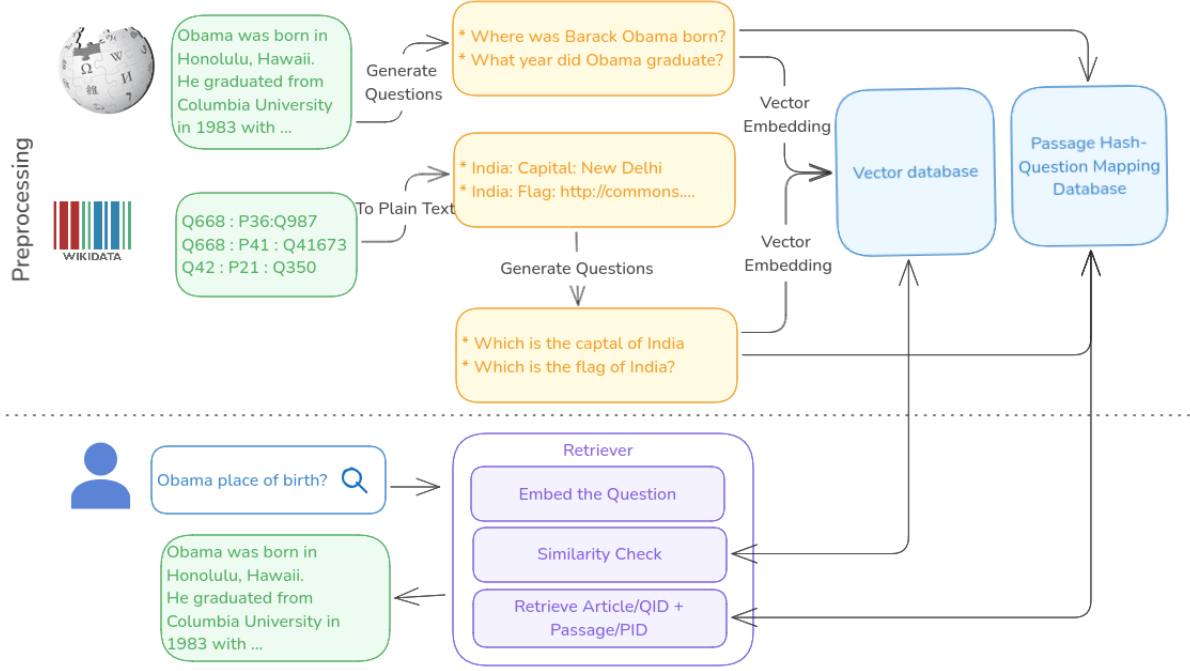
Preprocessing

Obama was born in Honolulu, Hawaii. He graduated from Columbia University in 1983 with ...

Generate Questions

* Where was Barack Obama born?
* What year did Obama graduate?

Vector Embedding

Vector database

Passage Hash-Question Mapping Database

WIKIDATA

Q668 : P36:Q987
Q668 : P41 : Q41673
Q42 : P21 : Q350

To Plain Text

* India: Capital: New Delhi
* India: Flag: http://commons....

Generate Questions

Vector Embedding

* Which is the captal of India
* Which is the flag of India?

Obama place of birth?

Retriever

Embed the Question

Similarity Check

Retrieve Article/QID + Passage/PID

Obama was born in Honolulu, Hawaii. He graduated from Columbia University in 1983 with ...